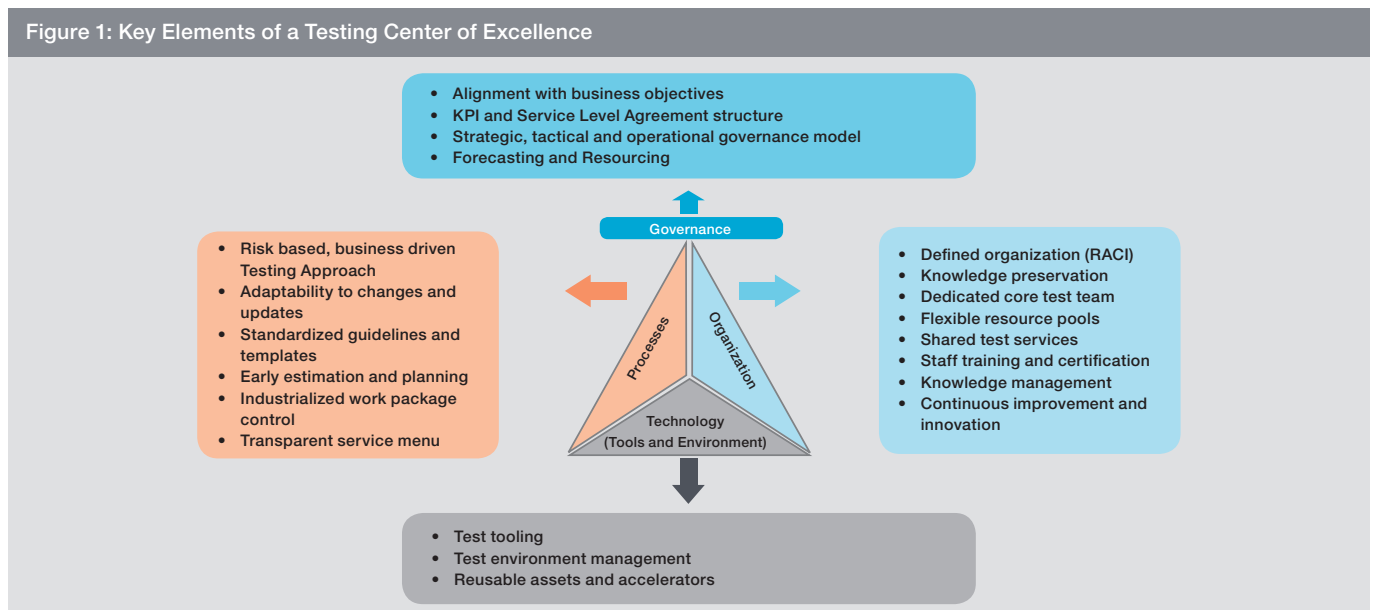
Figure 1: Key Elements of a Testing Center of Excellence

- Alignment with business objectives
- KPI and Service Level Agreement structure
- Strategic, tactical and operational governance model
- Forecasting and Resourcing

Governance

- Risk based, business driven Testing Approach
- Adaptability to changes and updates
- Standardized guidelines and templates
- Early estimation and planning
- Industrialized work package control
- Transparent service menu

Processes

Organization

Technology (Tools and Environment)

- Defined organization (RACI)
- Knowledge preservation
- Dedicated core test team
- Flexible resource pools
- Shared test services
- Staff training and certification
- Knowledge management
- Continuous improvement and innovation

- Test tooling
- Test environment management
- Reusable assets and accelerators